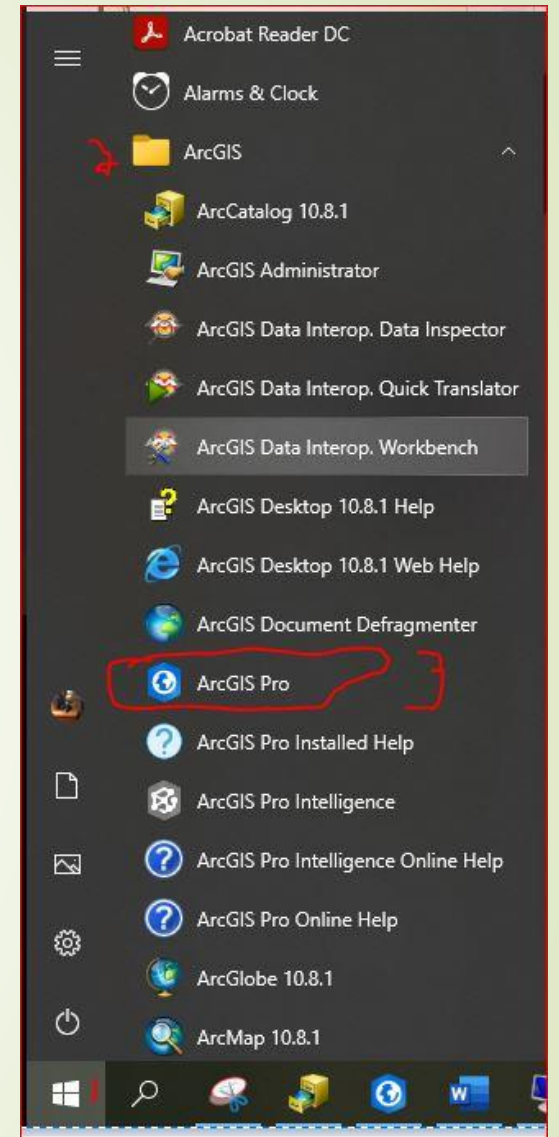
Acrobat Reader DC
Alarms & Clock
ArcGIS
ArcCatalog 10.8.1
ArcGIS Administrator
ArcGIS Data Interop. Data Inspector
ArcGIS Data Interop. Quick Translator
ArcGIS Data Interop. Workbench
ArcGIS Desktop 10.8.1 Help
ArcGIS Desktop 10.8.1 Web Help
ArcGIS Document Defragmenter
ArcGIS Pro
ArcGIS Pro Installed Help
ArcGIS Pro Intelligence
ArcGIS Pro Intelligence Online Help
ArcGIS Pro Online Help
ArcGlobe 10.8.1
ArcMap 10.8.1